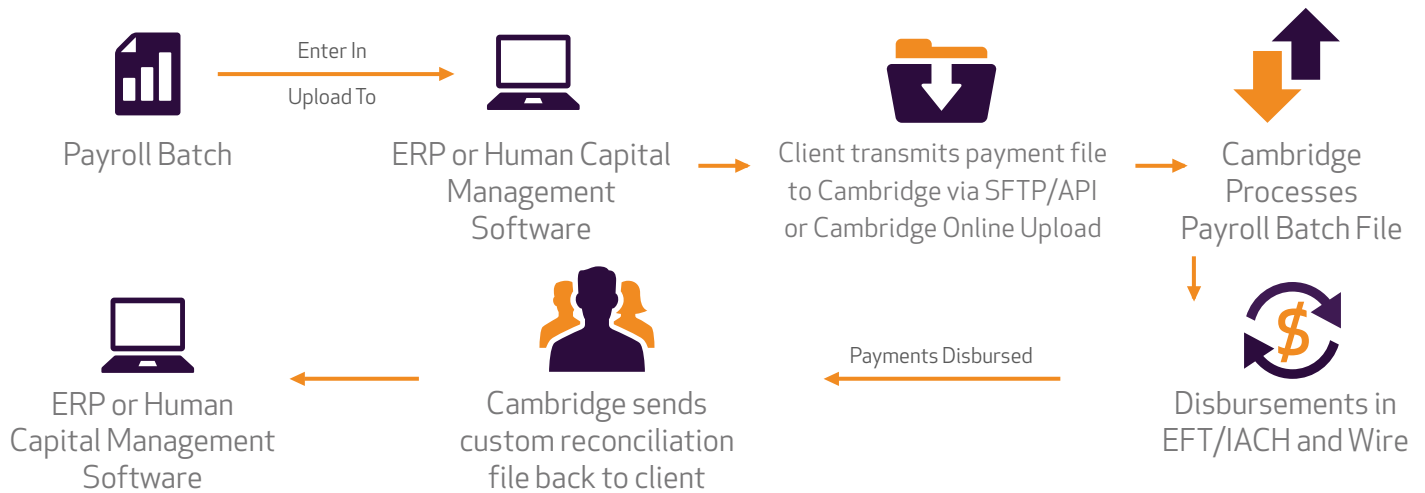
Payroll Batch

Enter In

Upload To

ERP or Human Capital Management Software

Client transmits payment file to Cambridge via SFTP/API or Cambridge Online Upload

Cambridge Processes Payroll Batch File

$

Disbursements in EFT/IACH and Wire

Payments Disbursed

Cambridge sends custom reconciliation file back to client

ERP or Human Capital Management Software